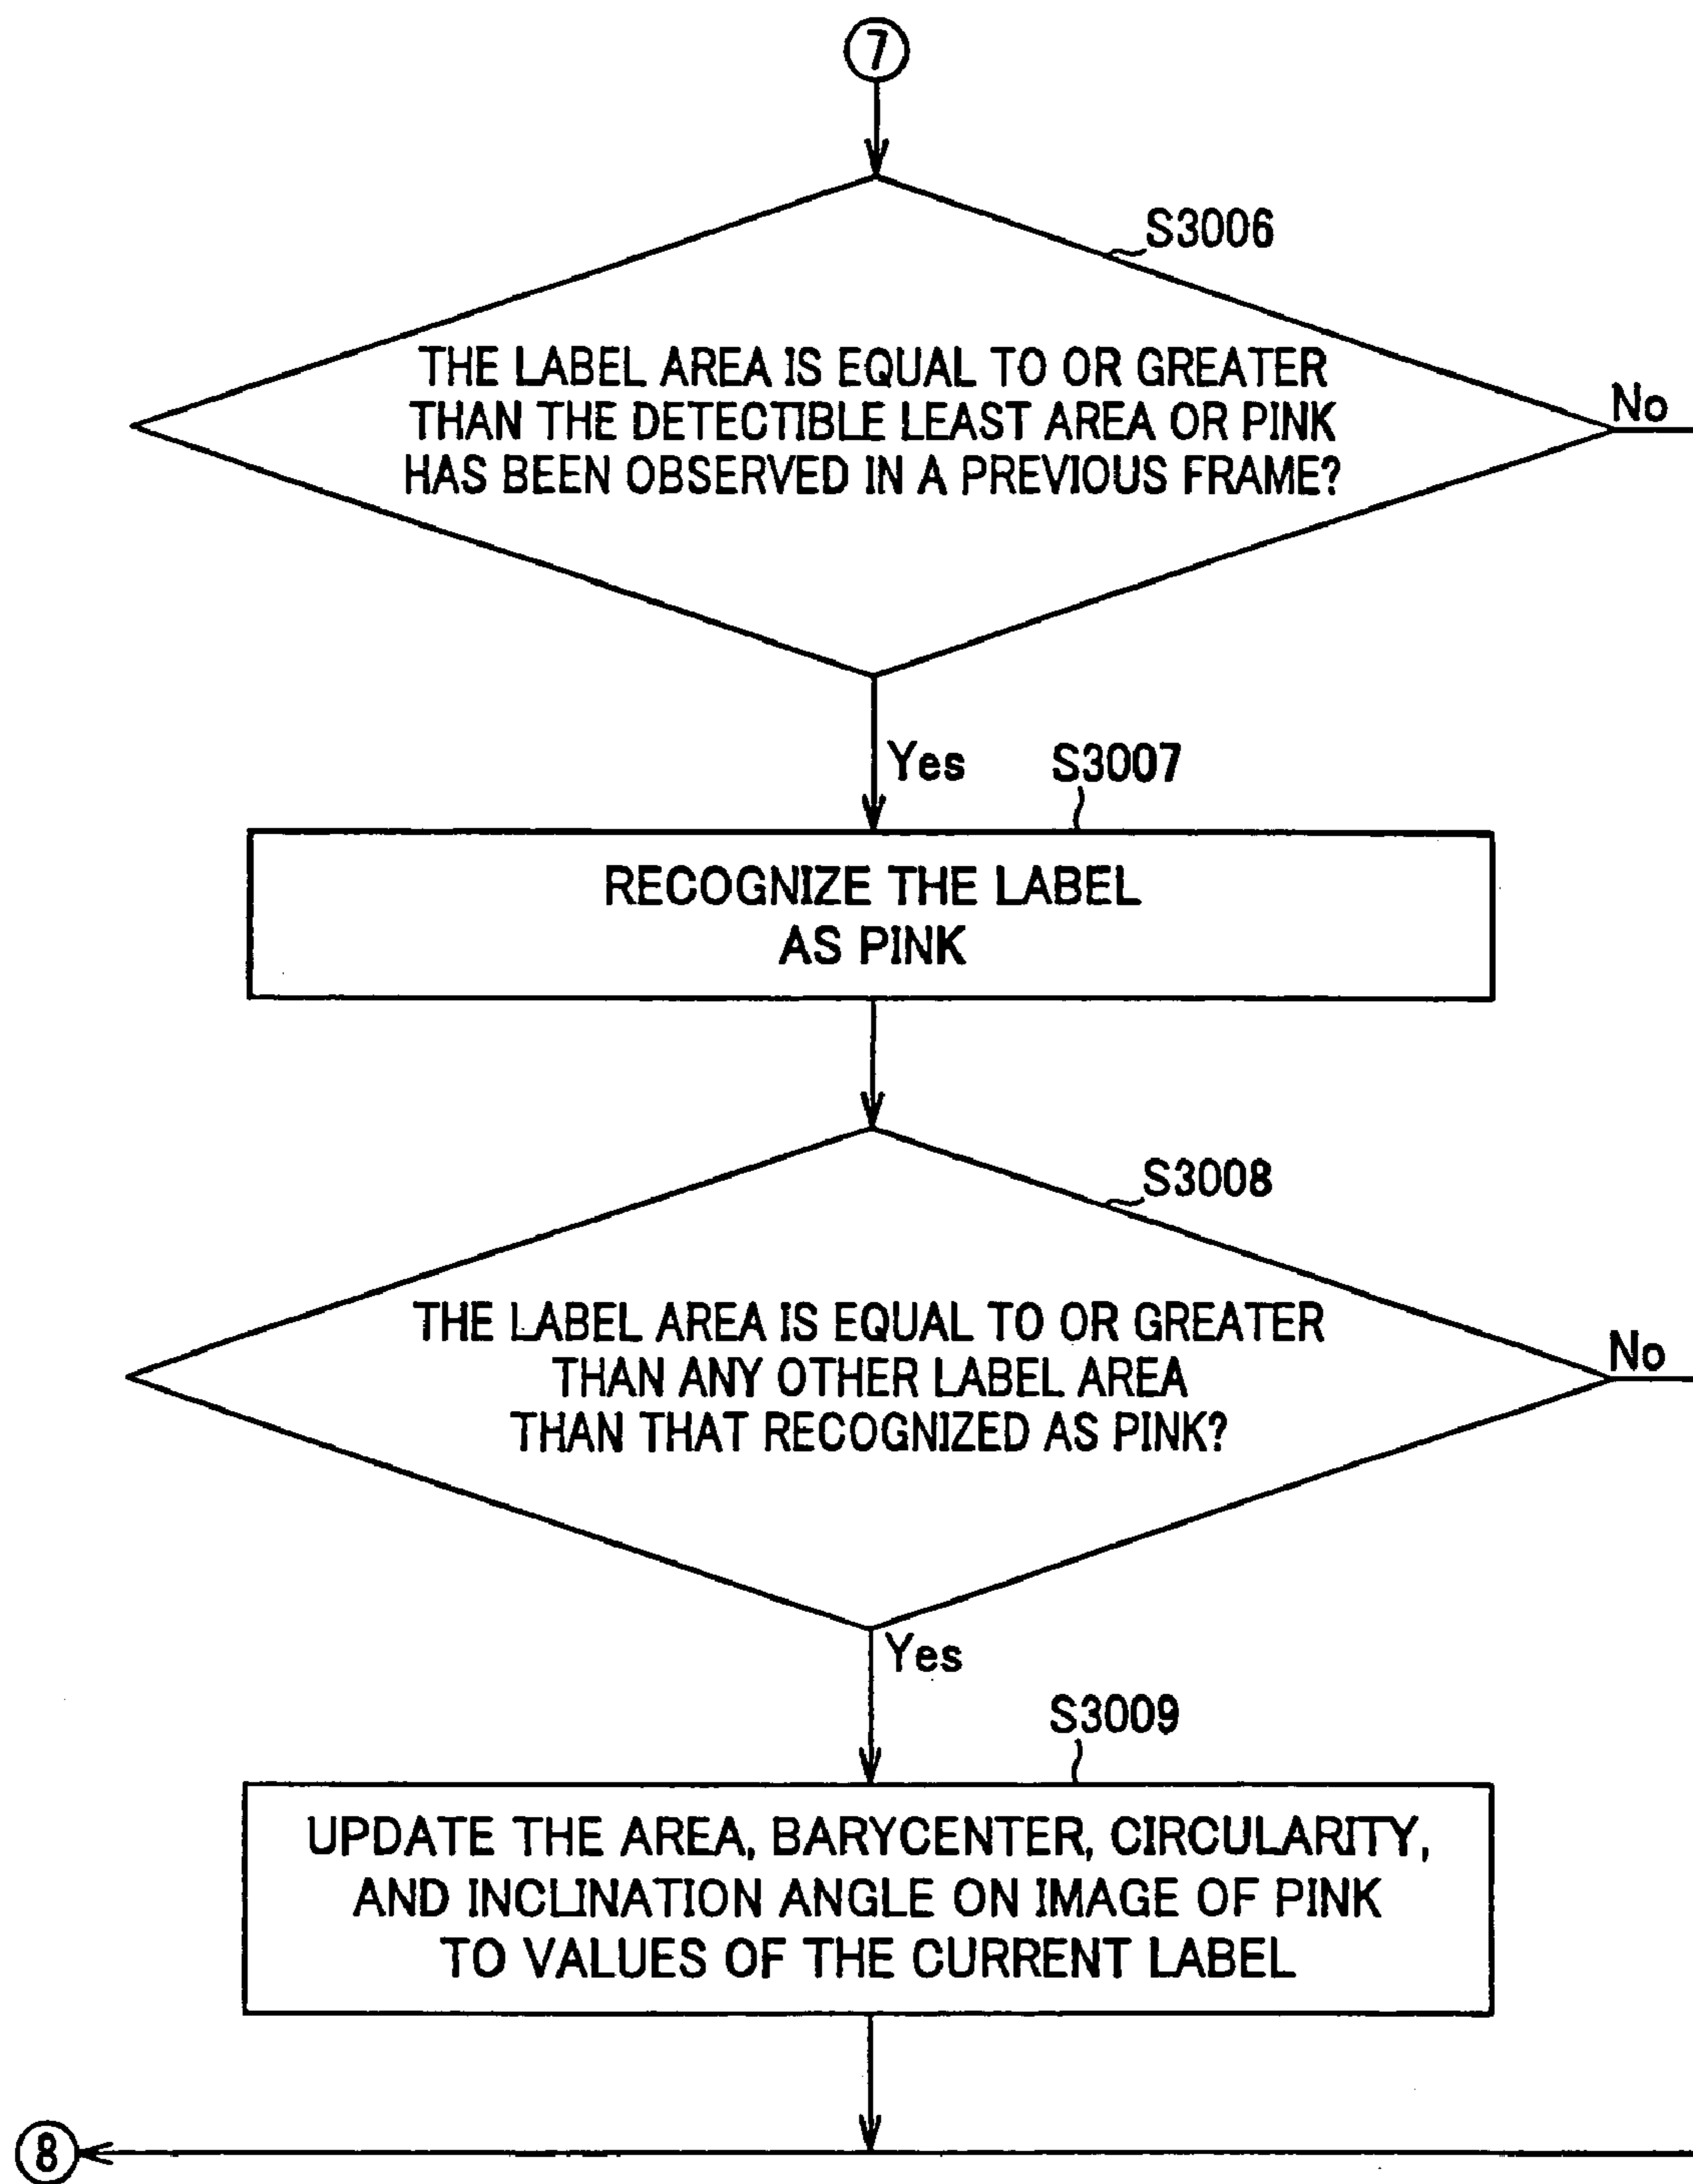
7

S3006

THE LABEL AREA IS EQUAL TO OR GREATER THAN THE DETECTIBLE LEAST AREA OR PINK HAS BEEN OBSERVED IN A PREVIOUS FRAME?

No

Yes

S3007

RECOGNIZE THE LABEL AS PINK

S3008

THE LABEL AREA IS EQUAL TO OR GREATER THAN ANY OTHER LABEL AREA THAN THAT RECOGNIZED AS PINK?

No

Yes

S3009

UPDATE THE AREA, BARYCENTER, CIRCULARITY, AND INCLINATION ANGLE ON IMAGE OF PINK TO VALUES OF THE CURRENT LABEL

8